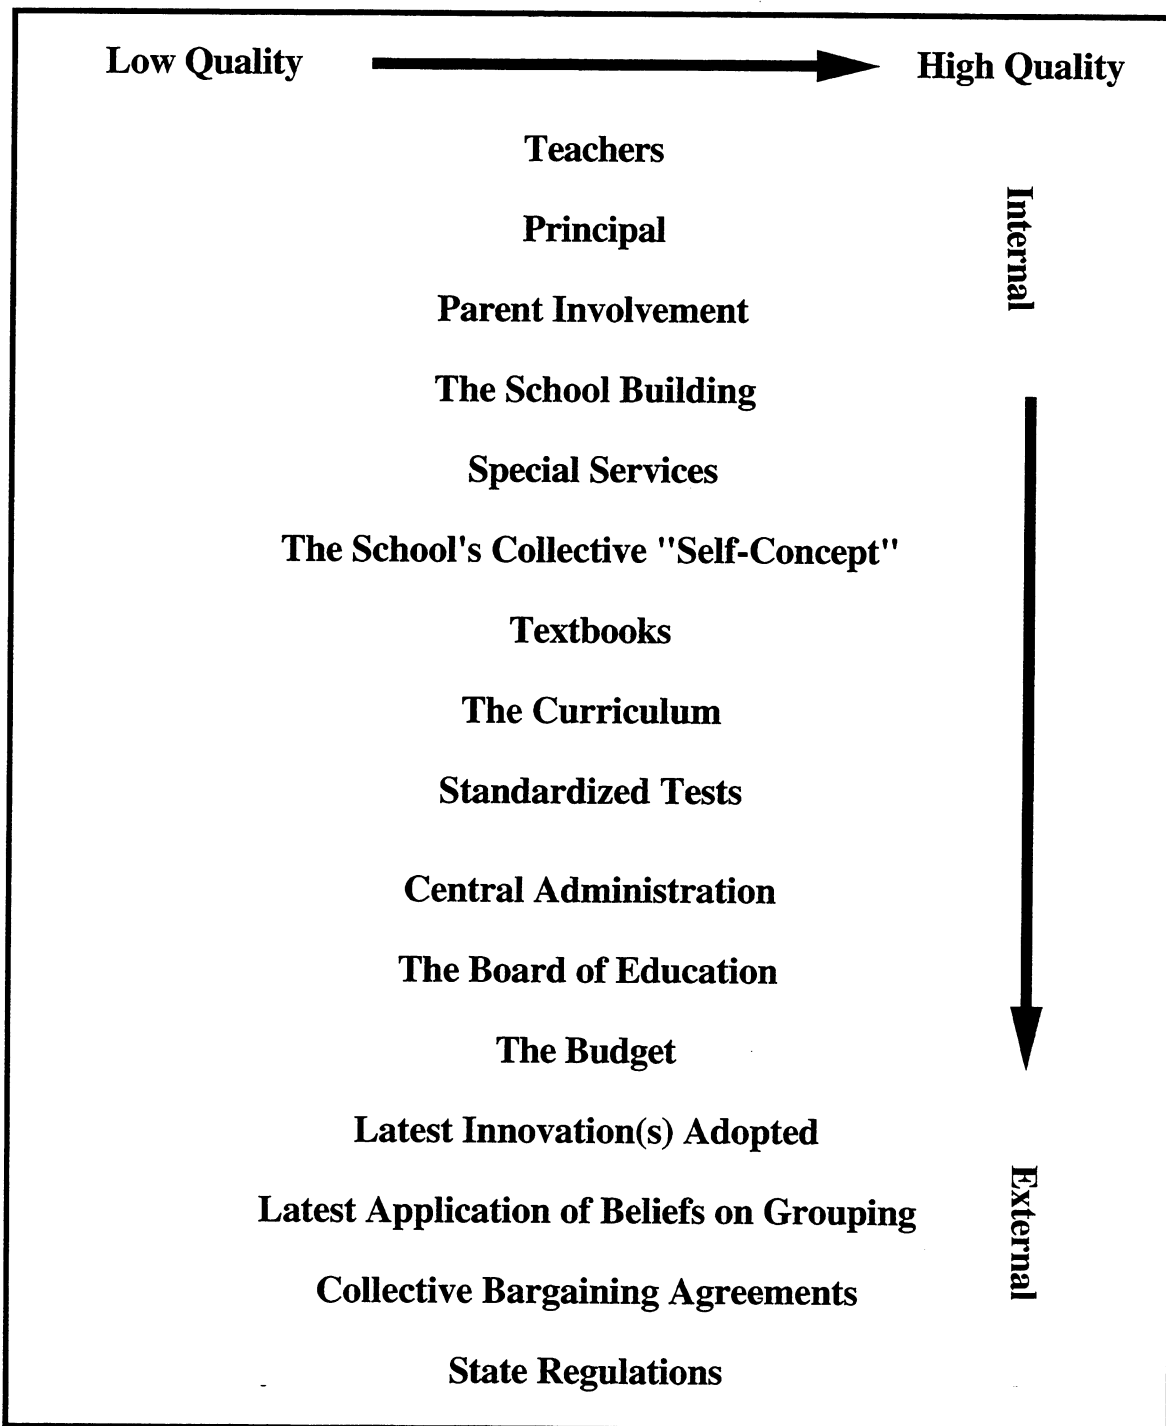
Low Quality High Quality

Teachers

Principal

Parent Involvement

The School Building

Special Services

The School's Collective "Self-Concept"

Textbooks

The Curriculum

Standardized Tests

Central Administration

The Board of Education

The Budget

Latest Innovation(s) Adopted

Latest Application of Beliefs on Grouping

Collective Bargaining Agreements

State Regulations

Internal

External